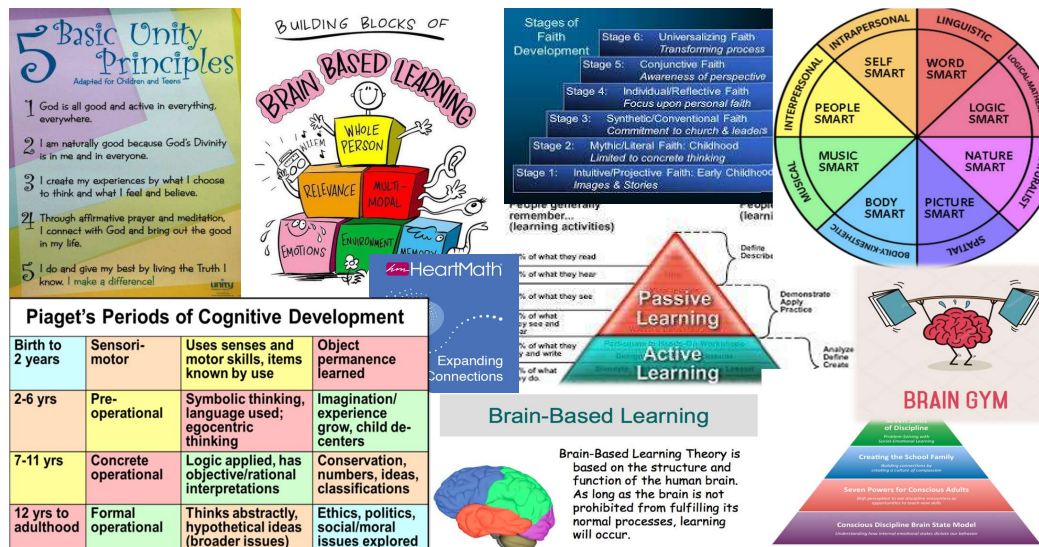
5 Basic Unity Principles
Adapted for Children and Teens

1 God is all good and active in everything, everywhere.

2 I am naturally good because God's Divinity is in me and in everyone.

3 I create my experiences by what I choose to think and what I feel and believe.

4 Through affirmative prayer and meditation, I connect with God and bring out the good in my life.

5 I do and give my best by living the Truth I know. I make a difference!

unity

BUILDING BLOCKS OF
BRAIN BASED LEARNING

WHOLE PERSON
RELEVANCE
MULTI-MODAL
EMOTIONS
ENVIRONMENT
MEMORY

Stages of Faith Development
Stage 6: Universalizing Faith
Transforming process
Stage 5: Conjunctive Faith
Awareness of perspective
Stage 4: Individual/Reflective Faith
Focus upon personal faith
Stage 3: Synthetic/Conventional Faith
Commitment to church & leaders
Stage 2: Mythic/Literal Faith: Childhood
Limited to concrete thinking
Stage 1: Intuitive/Projective Faith: Early Childhood
Images & Stories

INTRAPERSONAL
LINGUISTIC
SELF SMART
WORD SMART
LOGICAL/MATHE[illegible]
INTERPERSONAL
PEOPLE SMART
LOGIC SMART
MUSICAL
MUSIC SMART
NATURE SMART
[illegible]ALIST
BODY SMART
PICTURE SMART
BODILY-KINESTHETIC
SPATIAL

People generally remember...
(learning activities)
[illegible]% of what they read
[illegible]% of what they hear
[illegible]% of what they see
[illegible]% of what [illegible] see and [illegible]
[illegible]% of what they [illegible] and write
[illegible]% of what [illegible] do.
People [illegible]
(learni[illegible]
Define
Describe
Demonstrate
Apply
Practice
Analyze
Define
Create
Passive Learning
Active Learning

HeartMath
Expanding Connections

Piaget's Periods of Cognitive Development

| Birth to 2 years | Sensori-motor | Uses senses and motor skills, items known by use | Object permanence learned |
|---|---|---|---|
| 2-6 yrs | Pre-operational | Symbolic thinking, language used; egocentric thinking | Imagination/experience grow, child de-centers |
| 7-11 yrs | Concrete operational | Logic applied, has objective/rational interpretations | Conservation, numbers, ideas, classifications |
| 12 yrs to adulthood | Formal operational | Thinks abstractly, hypothetical ideas (broader issues) | Ethics, politics, social/moral issues explored |

Brain-Based Learning

Brain-Based Learning Theory is based on the structure and function of the human brain. As long as the brain is not prohibited from fulfilling its normal processes, learning will occur.

BRAIN GYM

of Discipline
Creating the School Family
Seven Powers for Conscious Adults
Conscious Discipline Brain State Model